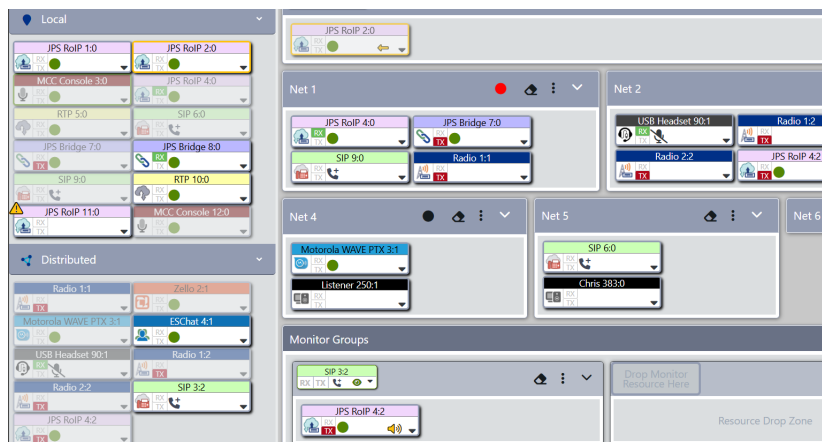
Local

JPS RoIP 1:0
RX TX
JPS RoIP 2:0
RX TX
MCC Console 3:0
RX TX
JPS RoIP 4:0
RX TX
RTP 5:0
RX TX
SIP 6:0
RX TX
JPS Bridge 7:0
RX TX
JPS Bridge 8:0
RX TX
SIP 9:0
RX TX
RTP 10:0
RX TX
JPS RoIP 11:0
RX TX
MCC Console 12:0
RX TX

Distributed

Radio 1:1
RX TX
Zello 2:1
RX TX
Motorola WAVE PTX 3:1
RX TX
ESChat 4:1
RX TX
USB Headset 90:1
RX TX
Radio 1:2
RX TX
Radio 2:2
RX TX
SIP 3:2
RX TX
JPS RoIP 4:2
RX TX

JPS RoIP 2:0
RX TX

Net 1
JPS RoIP 4:0
RX TX
JPS Bridge 7:0
RX TX
SIP 9:0
RX TX
Radio 1:1
RX TX

Net 2
USB Headset 90:1
RX TX
Radio 1:2
RX TX
Radio 2:2
RX TX
JPS RoIP 4:2
RX TX

Net 4
Motorola WAVE PTX 3:1
RX TX
Listener 250:1
RX TX

Net 5
SIP 6:0
RX TX
Chris 383:0
RX TX

Net 6

Monitor Groups

SIP 3:2
RX TX
JPS RoIP 4:2
RX TX

Drop Monitor Resource Here

Resource Drop Zone